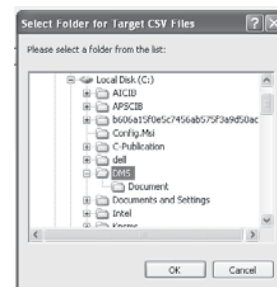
Select Folder for Target CSV Files

Please select a folder from the list:

Local Disk (C:)
AICID
APSCIB
b606a15f0e5c7456ab575f3a9d50ac
Config.Msi
C-Publication
dell
DMS
Document
Documents and Settings
Intel
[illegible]

OK
Cancel